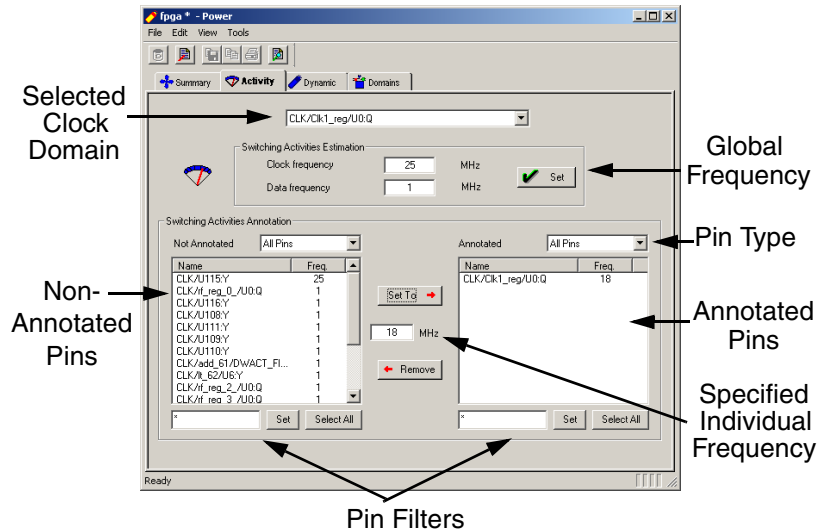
fpga * - Power
File Edit View Tools

Summary Activity Dynamic Domains

Selected Clock Domain

CLK/Clk1_reg/U0:Q

Switching Activities Estimation
Clock frequency 25 MHz
Data frequency 1 MHz
Set

Global Frequency

Switching Activities Annotation
Not Annotated All Pins
Annotated All Pins

Pin Type

| Name | Freq. |
|---|---|
| CLK/U115:Y | 25 |
| CLK/rf_reg_0_/U0:Q | 1 |
| CLK/U116:Y | 1 |
| CLK/U108:Y | 1 |
| CLK/U111:Y | 1 |
| CLK/U109:Y | 1 |
| CLK/U110:Y | 1 |
| CLK/add_61/DWACT_FI... | 1 |
| CLK/lt_62/U6:Y | 1 |
| CLK/rf_reg_2_/U0:Q | 1 |
| CLK/rf_reg_3_/U0:Q | 1 |

Set To

18 MHz

Remove

| Name | Freq. |
|---|---|
| CLK/Clk1_reg/U0:Q | 18 |

Non-Annotated Pins

Annotated Pins

Specified Individual Frequency

* Set Select All
* Set Select All

Ready

Pin Filters